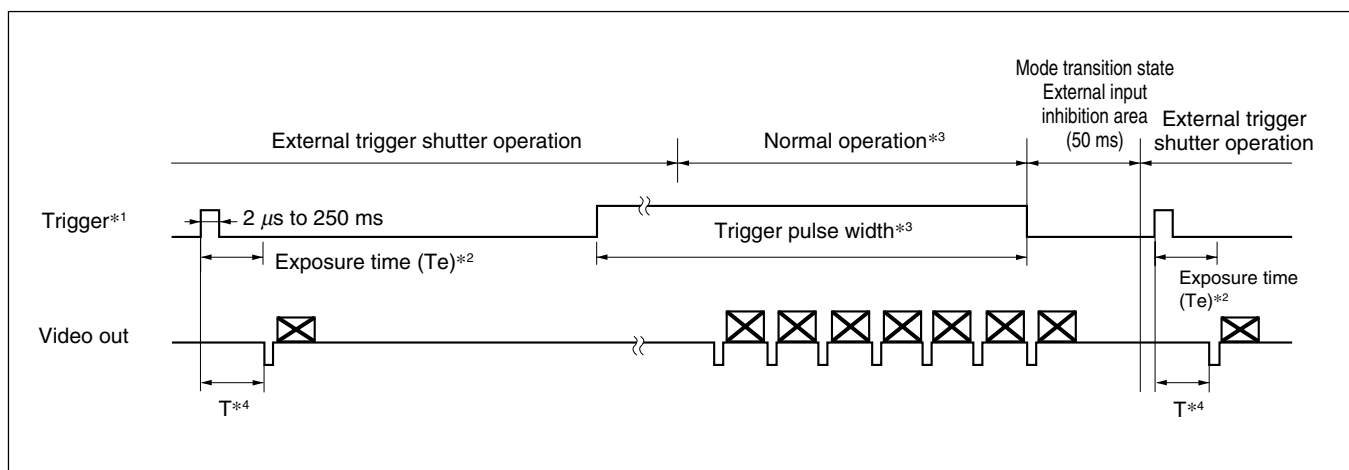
Mode transition state
External input inhibition area (50 ms)

External trigger shutter operation

Normal operation$^{*3}$

External trigger shutter operation

Trigger$^{*1}$

2 $\mu$s to 250 ms

Trigger pulse width$^{*3}$

Exposure time (Te)$^{*2}$

Exposure time (Te)$^{*2}$

Video out

T$^{*4}$

T$^{*4}$